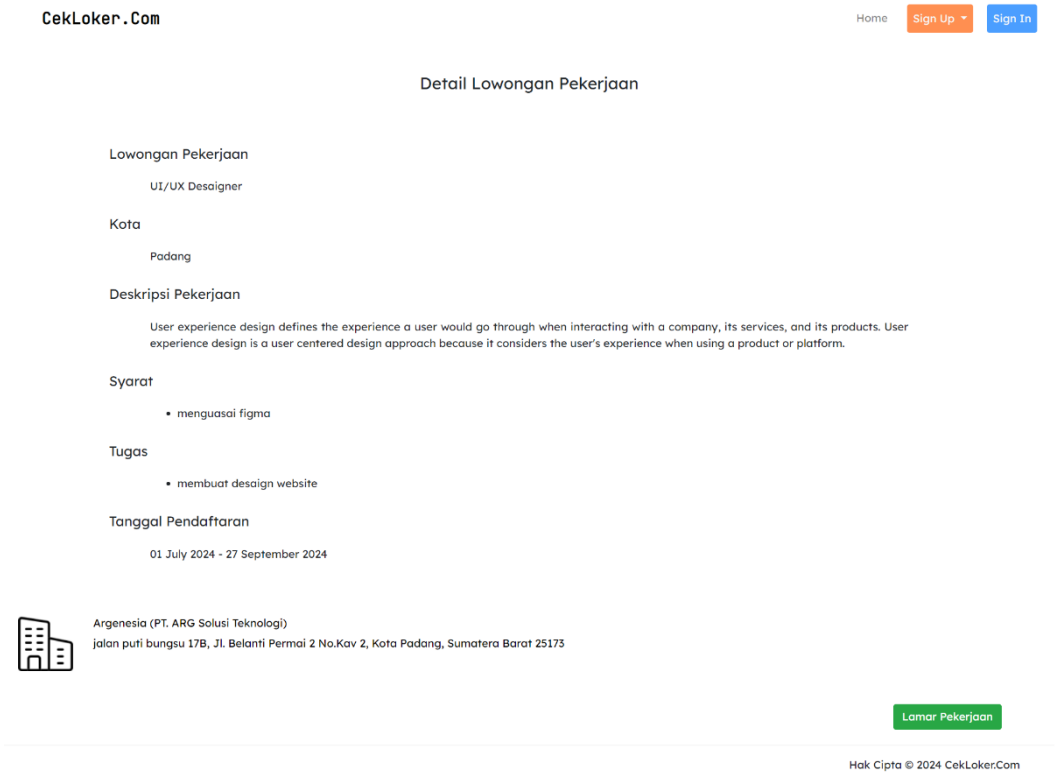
CekLoker.Com

Home Sign Up Sign In

Detail Lowongan Pekerjaan

Lowongan Pekerjaan

UI/UX Desaigner

Kota

Padang

Deskripsi Pekerjaan

User experience design defines the experience a user would go through when interacting with a company, its services, and its products. User experience design is a user centered design approach because it considers the user's experience when using a product or platform.

Syarat

• menguasai figma

Tugas

• membuat desaign website

Tanggal Pendaftaran

01 July 2024 - 27 September 2024

Argenesia (PT. ARG Solusi Teknologi)
jalan puti bungsu 17B, Jl. Belanti Permai 2 No.Kav 2, Kota Padang, Sumatera Barat 25173

Lamar Pekerjaan

Hak Cipta © 2024 CekLoker.Com